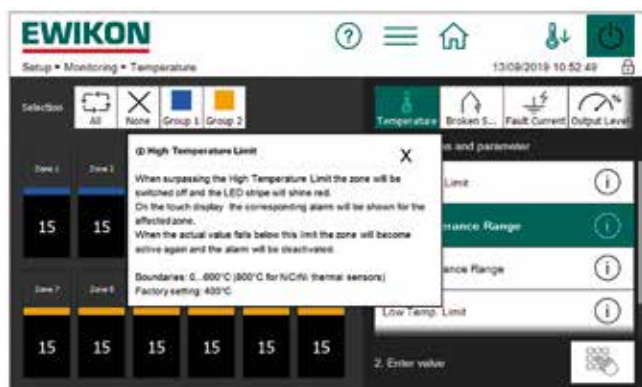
EWIKON

Setup • Monitoring • Temperature

13/09/2019 10:52:49

Selection

All

None

Group 1

Group 2

Temperature

Broken S...

Fault Current

Output Level

Zone 1

Zone 2

15

15

Zone 7

Zone 8

15

15

15

15

15

15

ⓘ High Temperature Limit

X

When surpassing the High Temperature Limit the zone will be switched off and the LED stripe will shine red.
On the touch display the corresponding alarm will be shown for the affected zone.
When the actual value falls below this limit the zone will become active again and the alarm will be deactivated.

Boundaries: 0...600°C (800°C for NiCrNi thermal sensors)
Factory setting: 400°C

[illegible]s and parameter

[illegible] Limit

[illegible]rance Range

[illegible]ance Range

Low Temp. Limit

2. Enter value